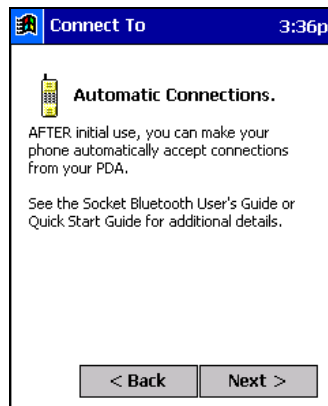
Connect To 3:36p

Automatic Connections.

AFTER initial use, you can make your phone automatically accept connections from your PDA.

See the Socket Bluetooth User's Guide or Quick Start Guide for additional details.

< Back Next >